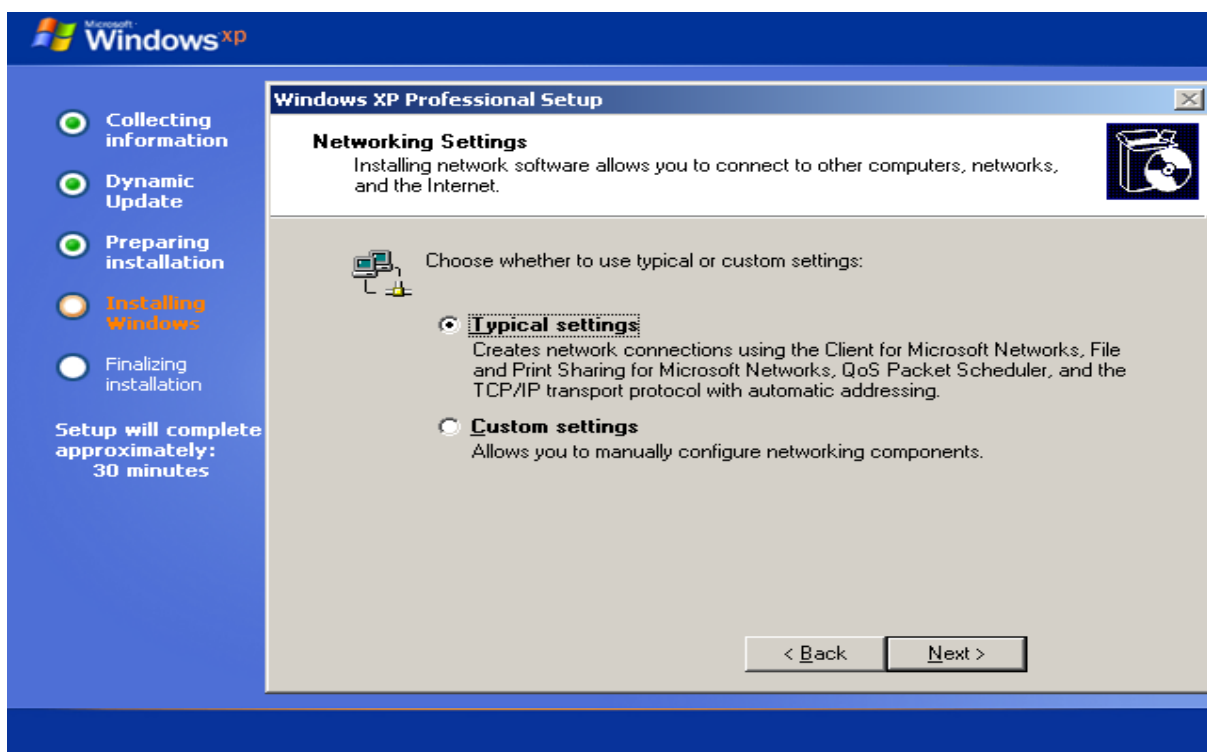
Microsoft Windows xp

Collecting information

Dynamic Update

Preparing installation

Installing Windows

Finalizing installation

Setup will complete approximately: 30 minutes

Windows XP Professional Setup

Networking Settings

Installing network software allows you to connect to other computers, networks, and the Internet.

Choose whether to use typical or custom settings:

Typical settings

Creates network connections using the Client for Microsoft Networks, File and Print Sharing for Microsoft Networks, QoS Packet Scheduler, and the TCP/IP transport protocol with automatic addressing.

Custom settings

Allows you to manually configure networking components.

< Back

Next >